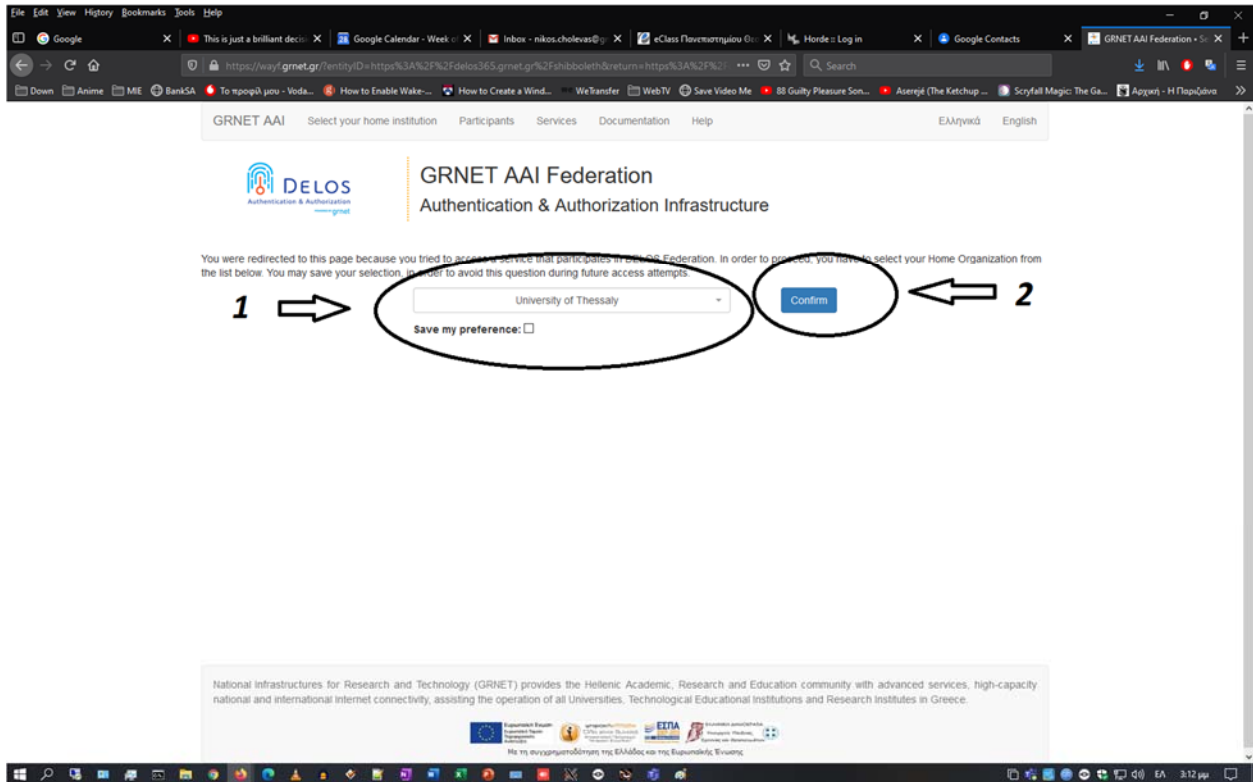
File Edit View History Bookmarks Tools Help

Google | This is just a brilliant decis | Google Calendar - Week of | Inbox - nikos.cholevas@g | eClass Πανεπιστημίου Θε | Horde :: Log in | Google Contacts | GRNET AAI Federation • Se

https://wayf.grnet.gr/?entityID=https%3A%2F%2Fdelos365.grnet.gr%2Fshibboleth&return=https%3A%2F%2F

Search

Down | Anime | MIE | BankSA | Το προφίλ μου - Voda... | How to Enable Wake-... | How to Create a Wind... | WeTransfer | WebTV | Save Video Me | 88 Guilty Pleasure Son... | Aserejé (The Ketchup ... | Scryfall Magic: The Ga... | Αρχική - Η Παρέα

GRNET AAI Select your home institution Participants Services Documentation Help Ελληνικά English

DELOS
Authentication & Authorization
grnet

GRNET AAI Federation
Authentication & Authorization Infrastructure

You were redirected to this page because you tried to access a service that participates in DELOS Federation. In order to proceed, you have to select your Home Organization from the list below. You may save your selection, in order to avoid this question during future access attempts.

1

University of Thessaly

Save my preference:

Confirm

2

National Infrastructures for Research and Technology (GRNET) provides the Hellenic Academic, Research and Education community with advanced services, high-capacity national and international internet connectivity, assisting the operation of all Universities, Technological Educational Institutions and Research Institutes in Greece.

Με τη συγχρηματοδότηση της Ελλάδας και της Ευρωπαϊκής Ένωσης

ΕΣΠΑ

ΕΛ 3:12 μμ